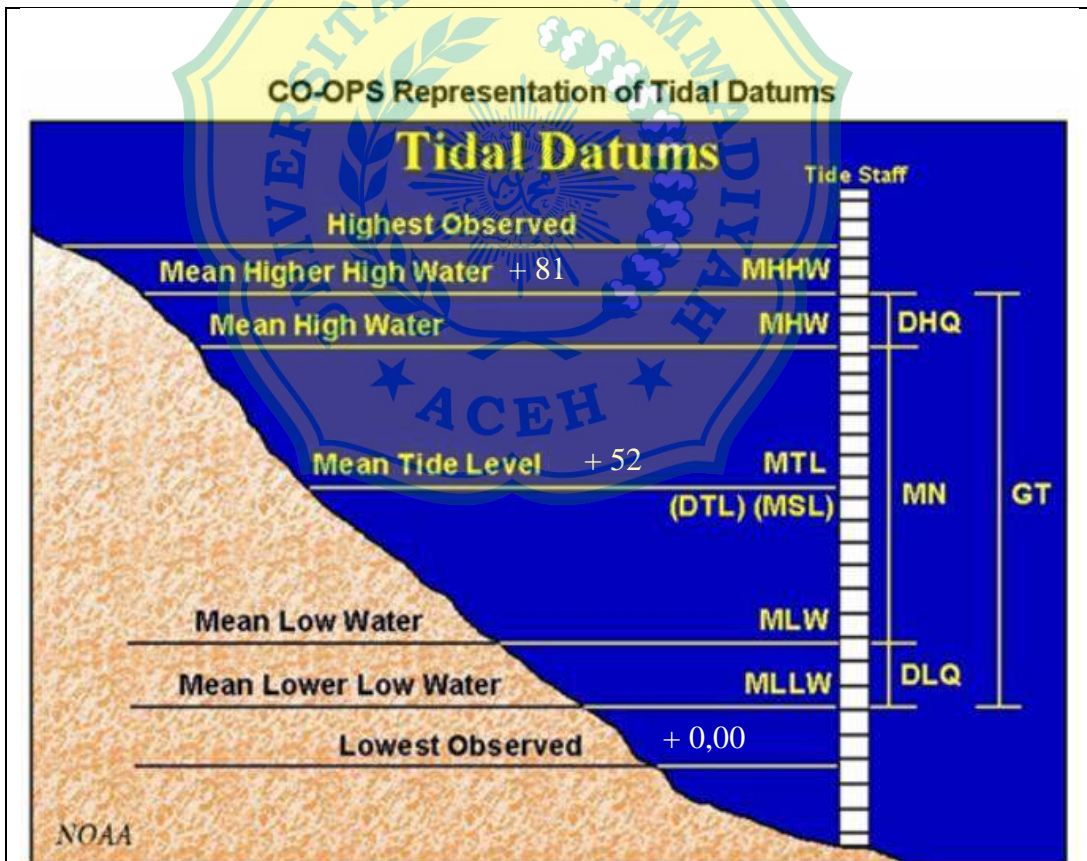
CO-OPS Representation of Tidal Datums

Tidal Datums

Tide Staff

Highest Observed

Mean Higher High Water + 81 MHHW

Mean High Water MHW

DHQ

Mean Tide Level + 52 MTL

(DTL) (MSL)

MN

GT

Mean Low Water MLW

Mean Lower Low Water MLLW

DLQ

Lowest Observed + 0,00

NOAA

ACEH